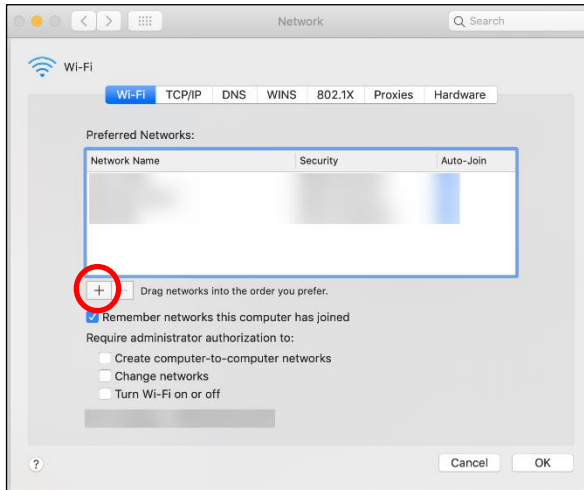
Network

Search

Wi-Fi

Wi-Fi | TCP/IP | DNS | WINS | 802.1X | Proxies | Hardware

Preferred Networks:

| Network Name | Security | Auto-Join |
|---|---|---|
| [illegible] | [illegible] | |

+ –  Drag networks into the order you prefer.

Remember networks this computer has joined

Require administrator authorization to:

Create computer-to-computer networks

Change networks

Turn Wi-Fi on or off

?

Cancel

OK